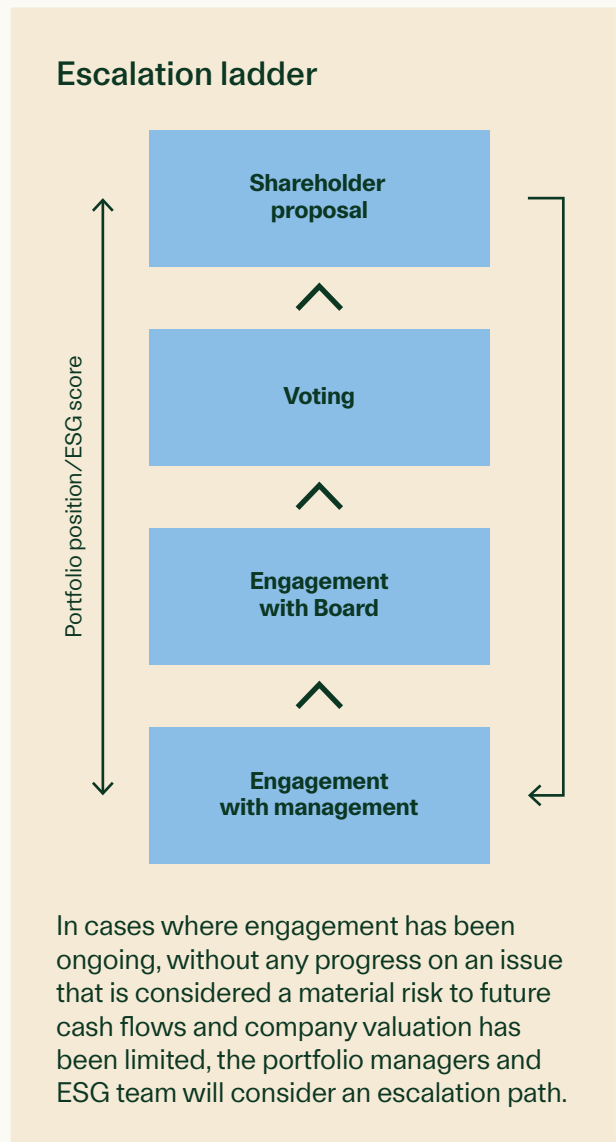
Escalation ladder

Portfolio position/ESG score

Shareholder proposal

Voting

Engagement with Board

Engagement with management

In cases where engagement has been ongoing, without any progress on an issue that is considered a material risk to future cash flows and company valuation has been limited, the portfolio managers and ESG team will consider an escalation path.